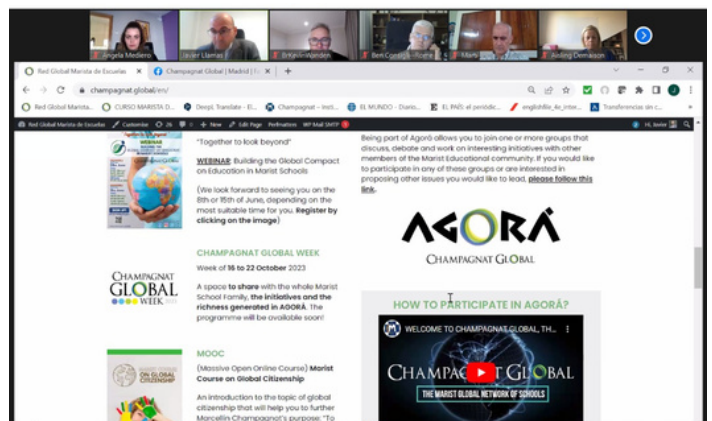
Angela Medlero
Javier Llamas
Brigitte Werden
Ben Consiglio - Rivera
Mark
Aisling Demaison

Red Global Marista de Escuelas
Champagnat Global | Madrid | I
+
champagnat.global/en/

Red Global Marista...
CURSO MARISTA D...
DeepL Translate - El...
Champagnat - Inici...
EL MUNDO - Diario...
EL PAÍS: el periódic...
englishfile_4e_inter...
Transferencias sin c...

Red Global Marista de Escuelas
Customize
26
0
+ New
Edit Page
Perfmatters
WP Mail SMTP
Hi, Javier

"Together to look beyond"

WEBINAR: Building the Global Compact on Education in Marist Schools

(We look forward to seeing you on the 8th or 15th of June, depending on the most suitable time for you. Register by clicking on the image)

CHAMPAGNAT GLOBAL WEEK

Week of 16 to 22 October 2023

CHAMPAGNAT GLOBAL WEEK

A space to share with the whole Marist School Family, the initiatives and the richness generated in AGORÁ. The programme will be available soon!

MOOC

(Massive Open Online Course) Marist Course on Global Citizenship

ON GLOBAL CITIZENSHIP

An introduction to the topic of global citizenship that will help you to further Marcellin Champagnat's purpose: "To

Being part of Agorá allows you to join one or more groups that discuss, debate and work on interesting initiatives with other members of the Marist Educational community. If you would like to participate in any of these groups or are interested in proposing other issues you would like to lead, please follow this link.

AGORÁ
CHAMPAGNAT GLOBAL

HOW TO PARTICIPATE IN AGORÁ?

WELCOME TO CHAMPAGNAT GLOBAL, TH...

CHAMPAGNAT GLOBAL
THE MARIST GLOBAL NETWORK OF SCHOOLS